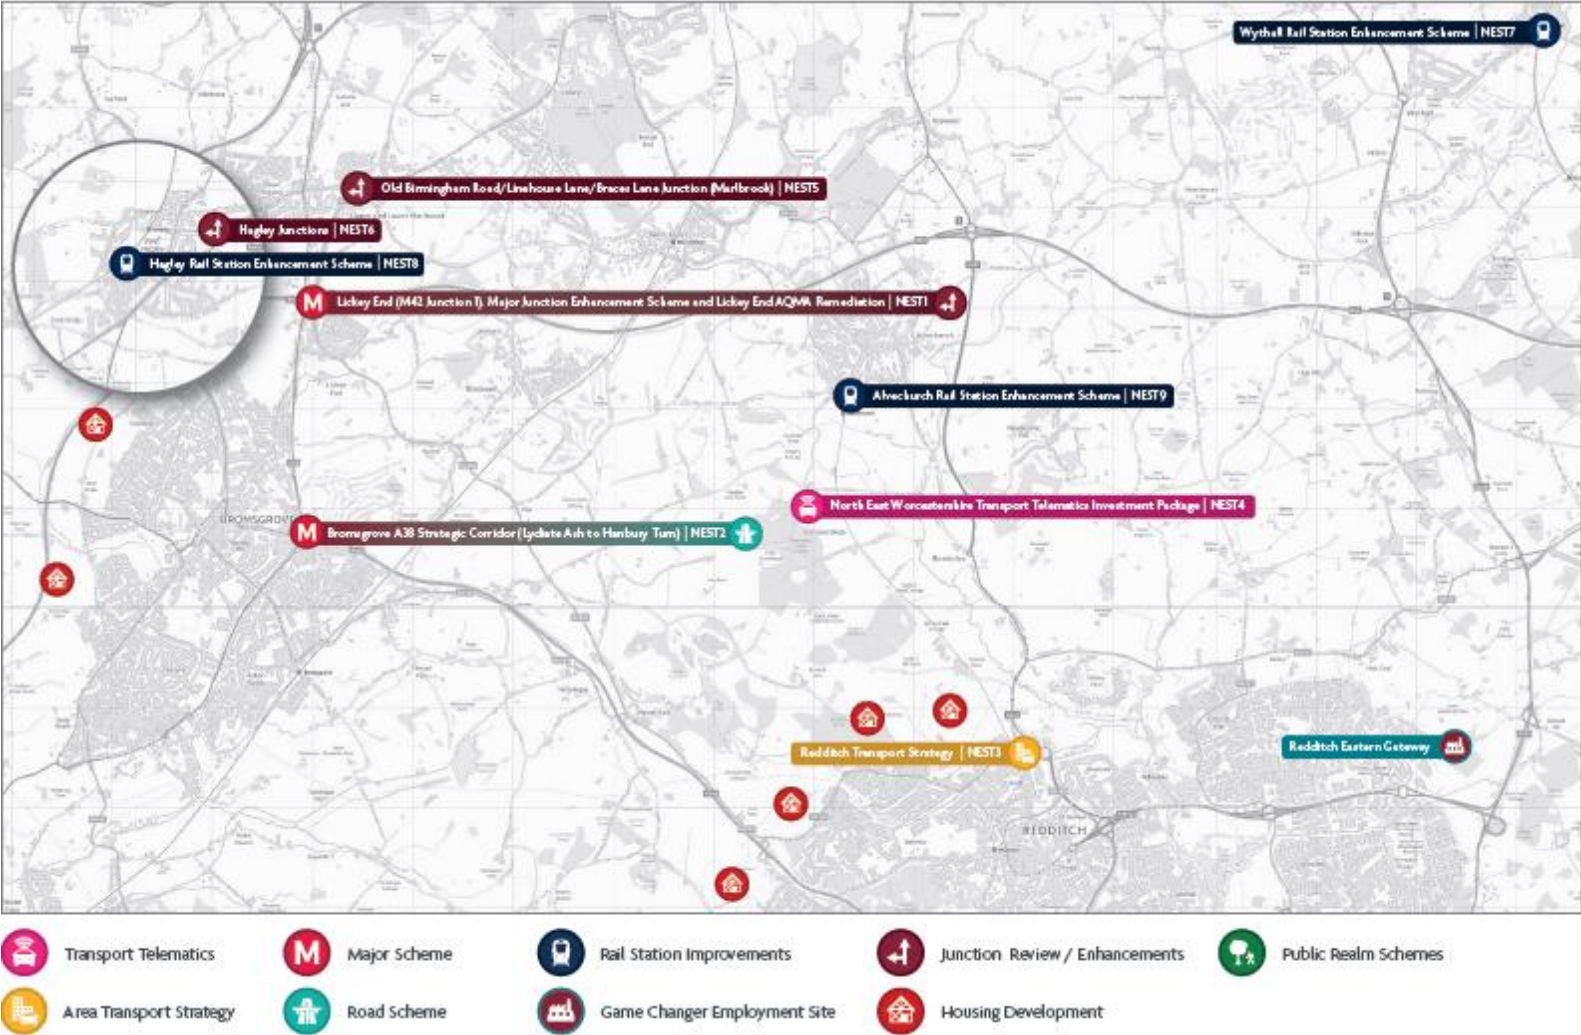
Wythall Rail Station Enhancement Scheme | NEST7

Old Birmingham Road/Linehouse Lane/Braces Lane Junction (Marlbrook) | NEST5

Hagley Junctions | NEST6

Hagley Rail Station Enhancement Scheme | NEST8

M Lickey End (M42 Junction 1) Major Junction Enhancement Scheme and Lickey End AQMA Remediation | NEST1

Alvechurch Rail Station Enhancement Scheme | NEST9

North East Worcestershire Transport Telematics Investment Package | NEST4

BROMSGROVE

M Bromsgrove A38 Strategic Corridor (Lydiate Ash to Hanbury Turn) | NEST2

Redditch Transport Strategy | NEST3

Redditch Eastern Gateway

REDDITCH

Transport Telematics

M Major Scheme

Rail Station Improvements

Junction Review / Enhancements

Public Realm Schemes

Area Transport Strategy

Road Scheme

Game Changer Employment Site

Housing Development